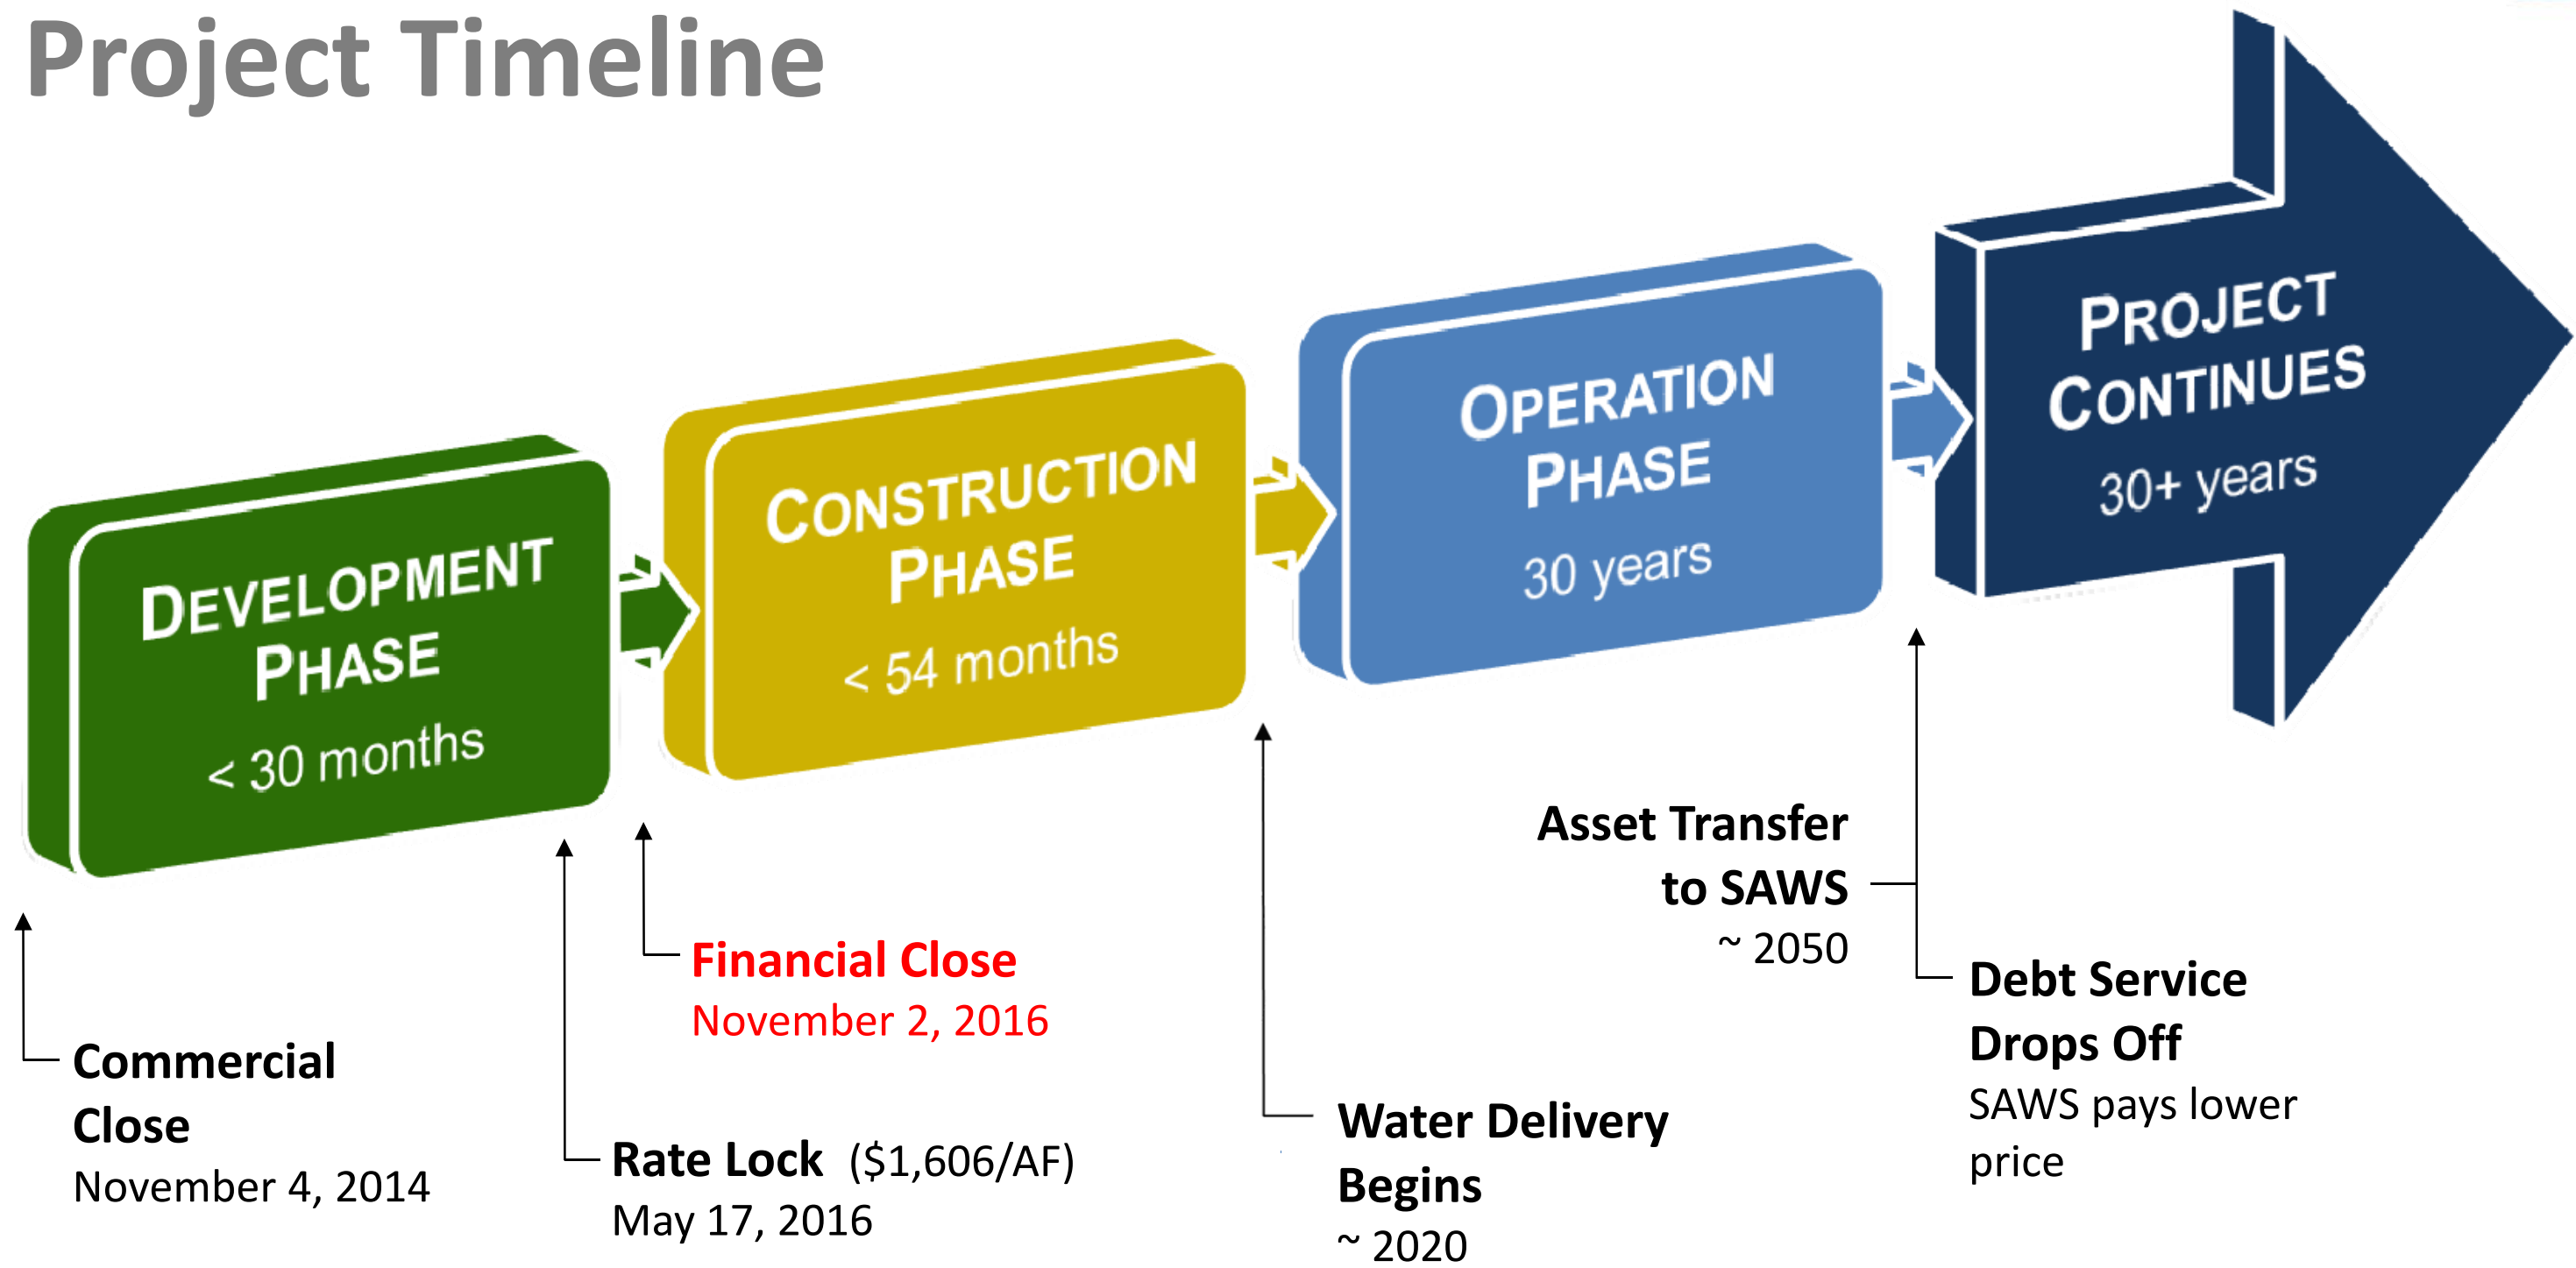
Project Timeline

DEVELOPMENT PHASE
< 30 months

CONSTRUCTION PHASE
< 54 months

OPERATION PHASE
30 years

PROJECT CONTINUES
30+ years

Asset Transfer to SAWS
~ 2050

Financial Close
November 2, 2016

Commercial Close
November 4, 2014

Rate Lock ($1,606/AF)
May 17, 2016

Water Delivery Begins
~ 2020

Debt Service Drops Off
SAWS pays lower price